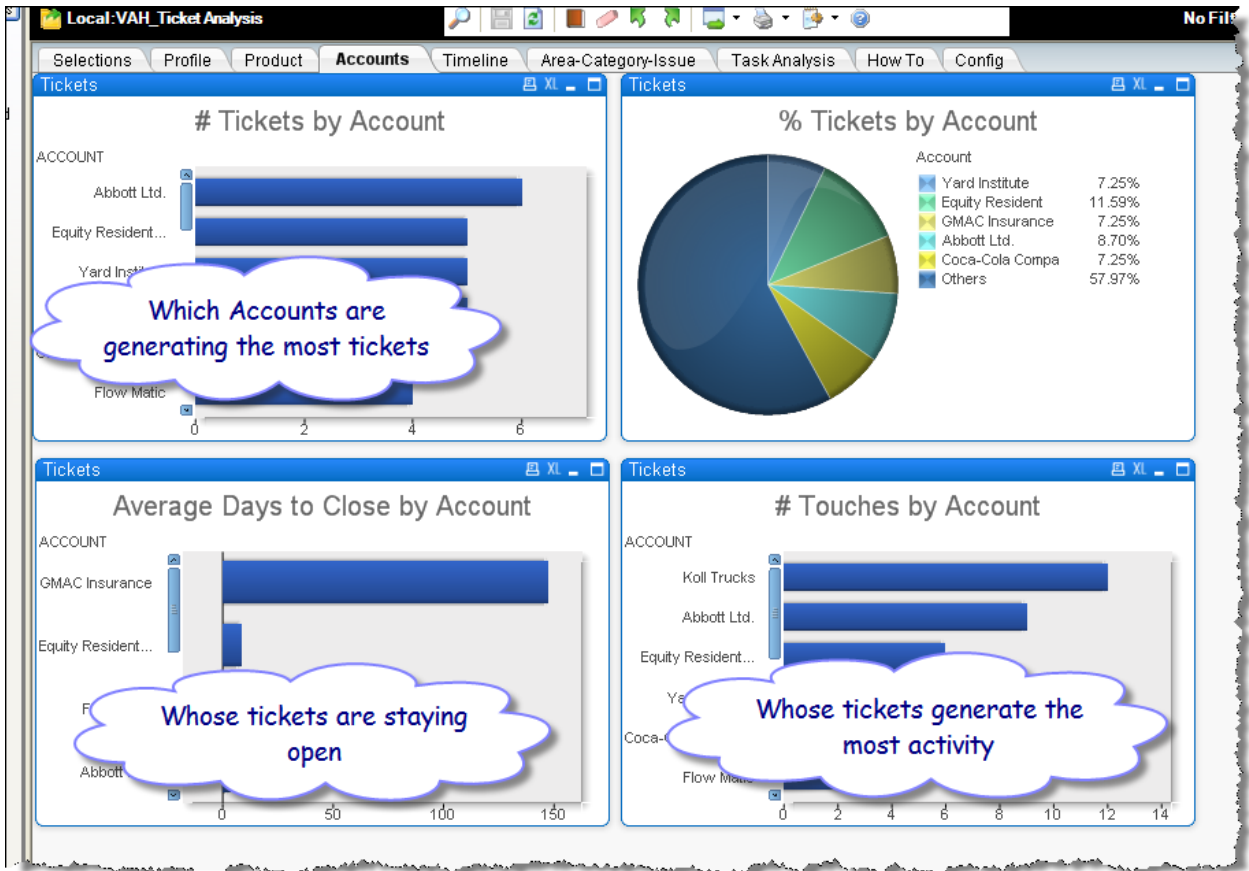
Local:VAH_Ticket Analysis

No Fil

Selections | Profile | Product | Accounts | Timeline | Area-Category-Issue | Task Analysis | How To | Config

Tickets

XL

# Tickets by Account

ACCOUNT

Abbott Ltd.

Equity Resident...

Yard Insti

Flow Matic

0 2 4 6

Which Accounts are generating the most tickets

Tickets

XL

% Tickets by Account

Account

| Account | % |
|---|---|
| Yard Institute | 7.25% |
| Equity Resident | 11.59% |
| GMAC Insurance | 7.25% |
| Abbott Ltd. | 8.70% |
| Coca-Cola Compa | 7.25% |
| Others | 57.97% |

Tickets

XL

Average Days to Close by Account

ACCOUNT

GMAC Insurance

Equity Resident...

F

Abbott

0 50 100 150

Whose tickets are staying open

Tickets

XL

# Touches by Account

ACCOUNT

Koll Trucks

Abbott Ltd.

Equity Resident...

Ya

Coca-

Flow Ma

0 2 4 6 8 10 12 14

Whose tickets generate the most activity